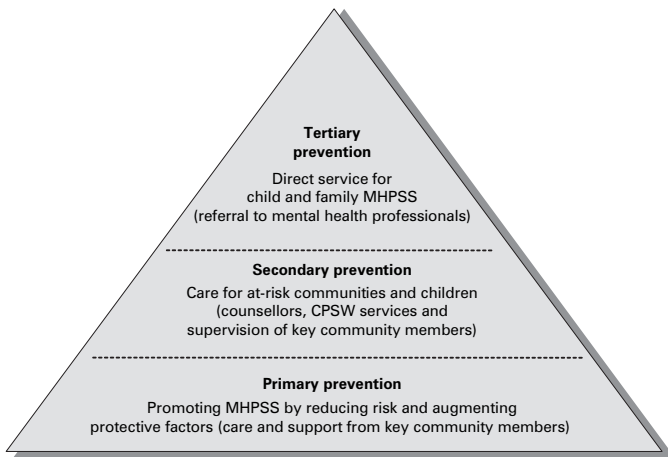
Tertiary prevention

Direct service for child and family MHPSS (referral to mental health professionals)

Secondary prevention

Care for at-risk communities and children (counsellors, CPSW services and supervision of key community members)

Primary prevention

Promoting MHPSS by reducing risk and augmenting protective factors (care and support from key community members)